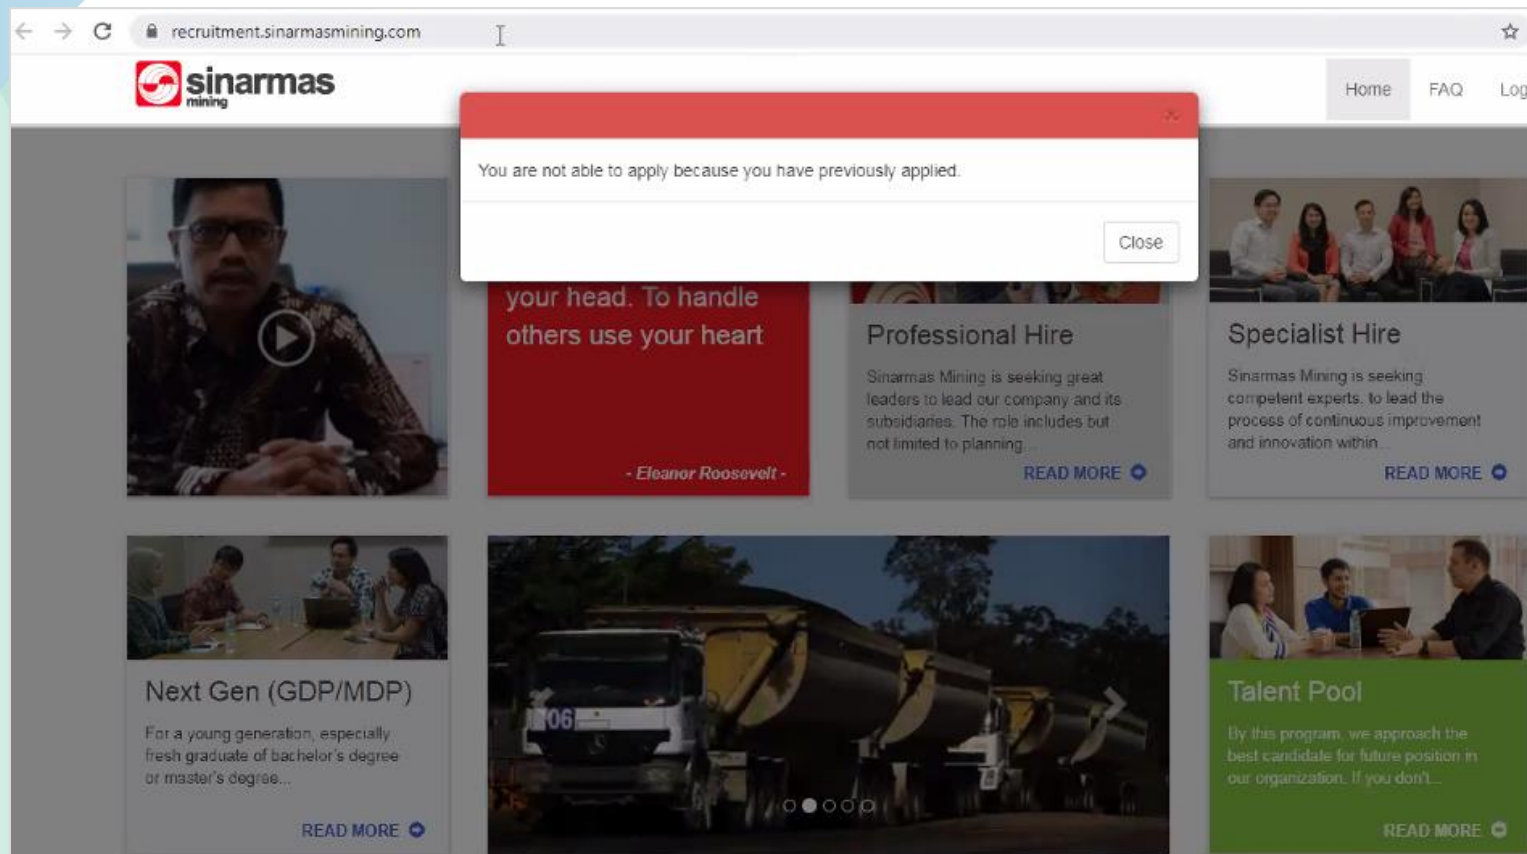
recruitment.sinarmasmining.com

sinarmas mining

Home FAQ Log

×

You are not able to apply because you have previously applied.

Close

your head. To handle others use your heart

- Eleanor Roosevelt -

Professional Hire

Sinarmas Mining is seeking great leaders to lead our company and its subsidiaries. The role includes but not limited to planning...

READ MORE

Specialist Hire

Sinarmas Mining is seeking competent experts, to lead the process of continuous improvement and innovation within...

READ MORE

Next Gen (GDP/MDP)

For a young generation, especially fresh graduate of bachelor's degree or master's degree...

READ MORE

06

Talent Pool

By this program, we approach the best candidate for future position in our organization. If you don't...

READ MORE